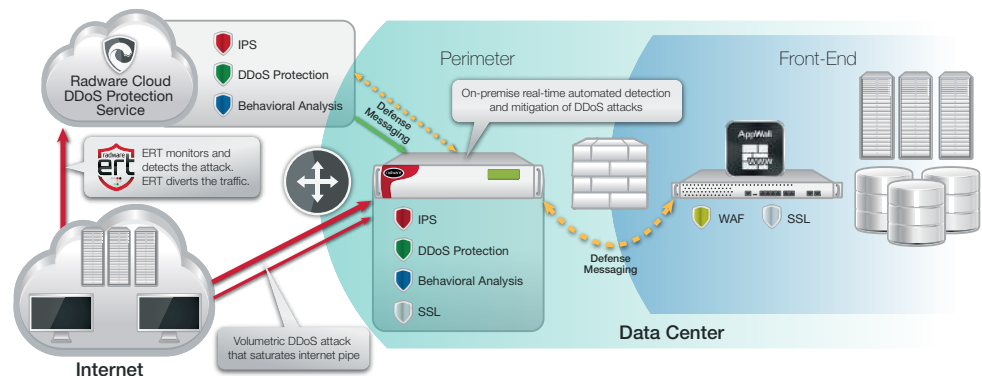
Radware Cloud DDoS Protection Service

IPS
DDoS Protection
Behavioral Analysis

Defense Messaging

Perimeter

Front-End

On-premise real-time automated detection and mitigation of DDoS attacks

radware ert

ERT monitors and detects the attack. ERT diverts the traffic.

AppWall
www

IPS
DDoS Protection
Behavioral Analysis
SSL

Defense Messaging

WAF
SSL

Volumetric DDoS attack that saturates internet pipe

Data Center

Internet